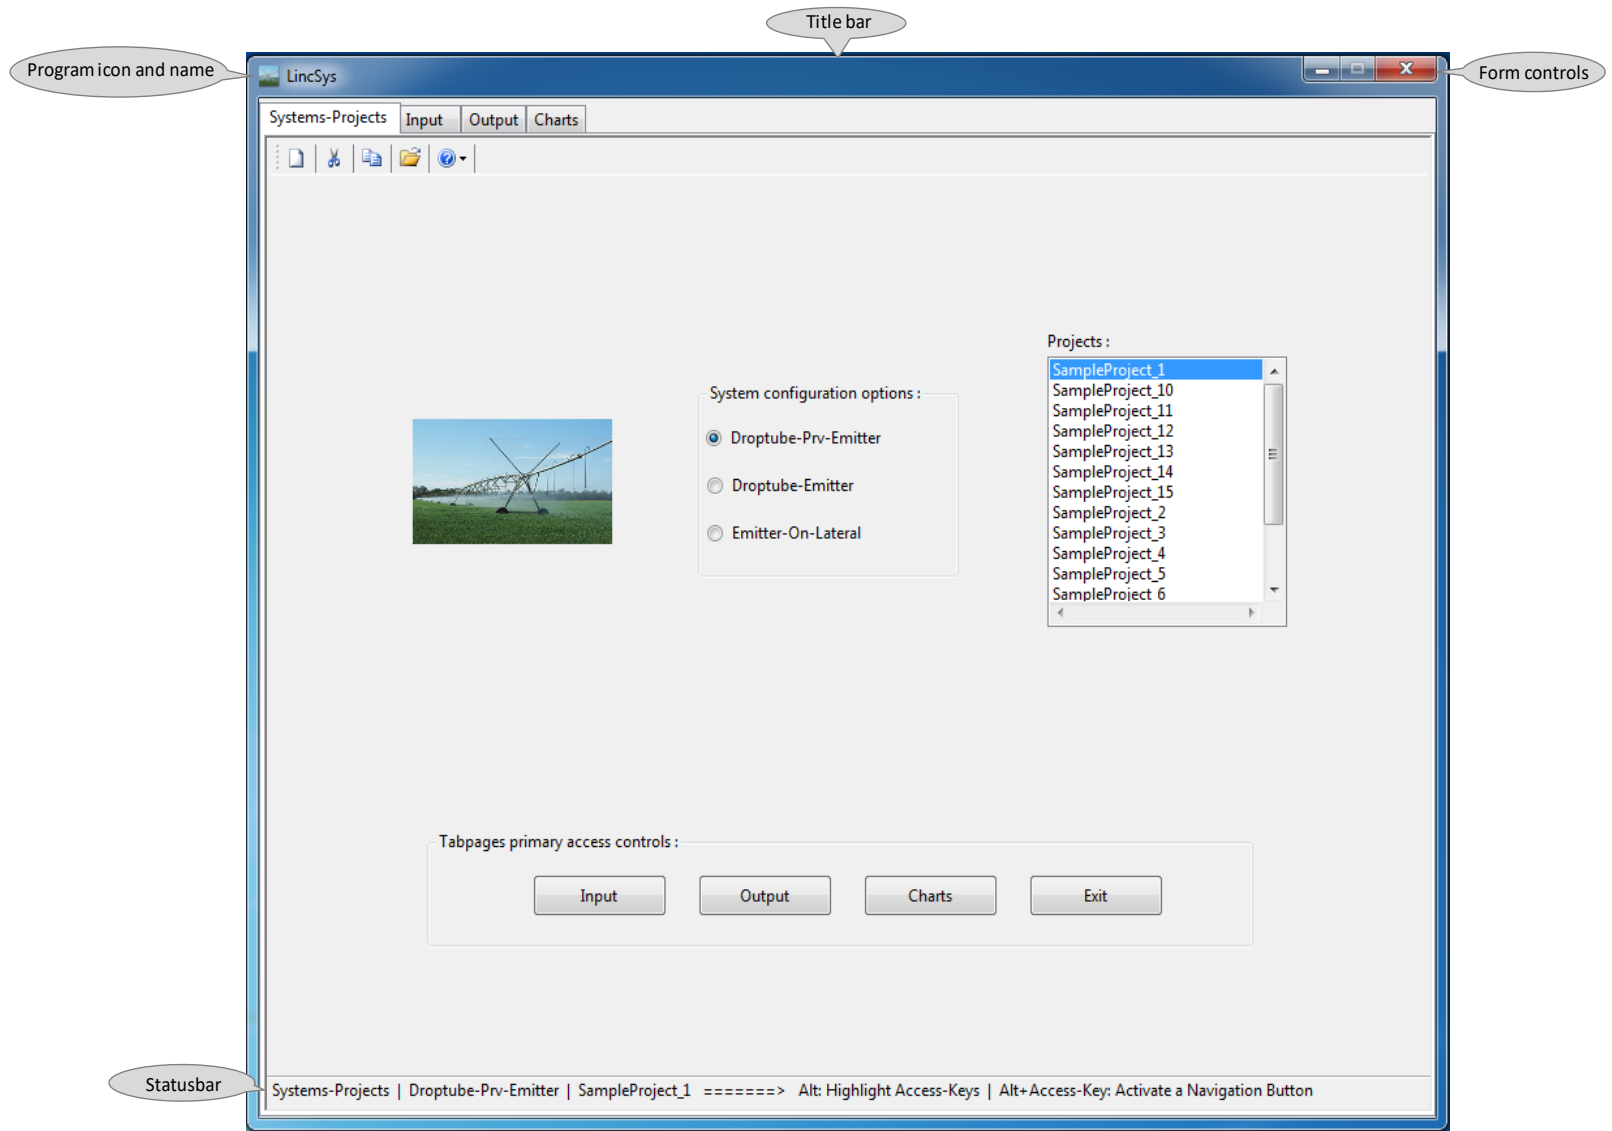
Title bar

Program icon and name

LincSys

Form controls

Systems-Projects | Input | Output | Charts

Projects :

SampleProject_1
SampleProject_10
SampleProject_11
SampleProject_12
SampleProject_13
SampleProject_14
SampleProject_15
SampleProject_2
SampleProject_3
SampleProject_4
SampleProject_5
SampleProject_6

System configuration options :

Droptube-Prv-Emitter

Droptube-Emitter

Emitter-On-Lateral

Tabpages primary access controls :

Input | Output | Charts | Exit

Statusbar

Systems-Projects | Droptube-Prv-Emitter | SampleProject_1 =======> Alt: Highlight Access-Keys | Alt+Access-Key: Activate a Navigation Button